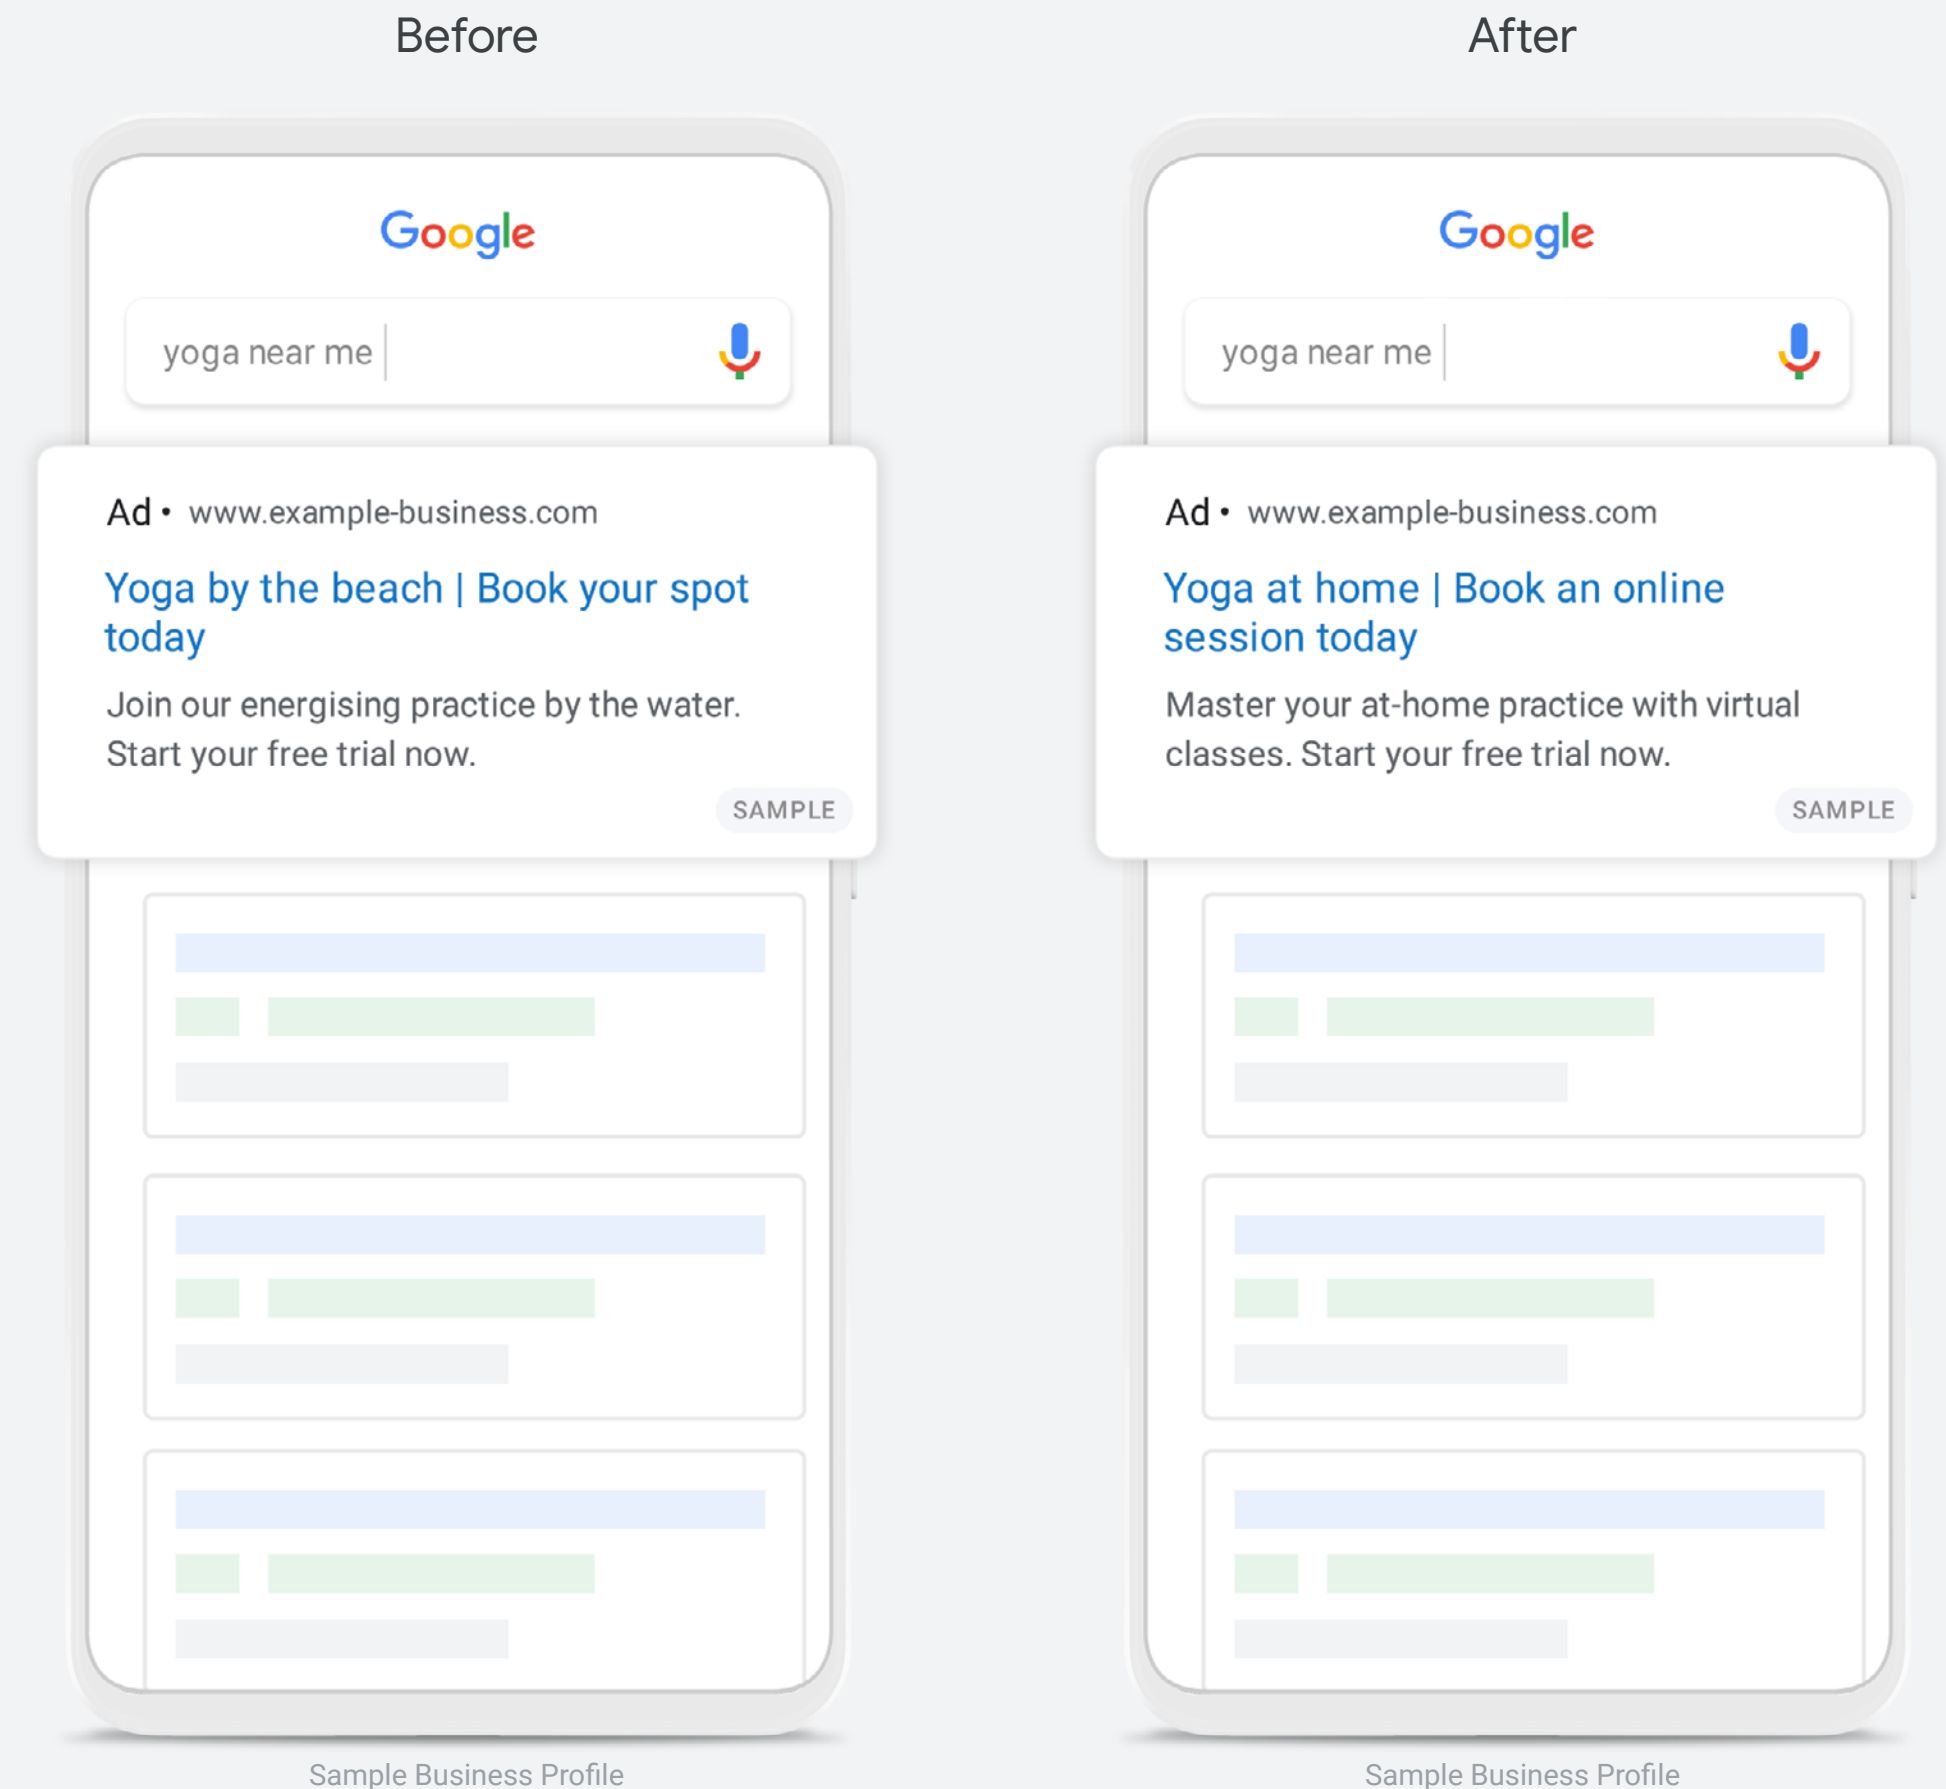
Before

Google

yoga near me

Ad • www.example-business.com

Yoga by the beach | Book your spot today

Join our energising practice by the water. Start your free trial now.

SAMPLE

Sample Business Profile

After

Google

yoga near me

Ad • www.example-business.com

Yoga at home | Book an online session today

Master your at-home practice with virtual classes. Start your free trial now.

SAMPLE

Sample Business Profile